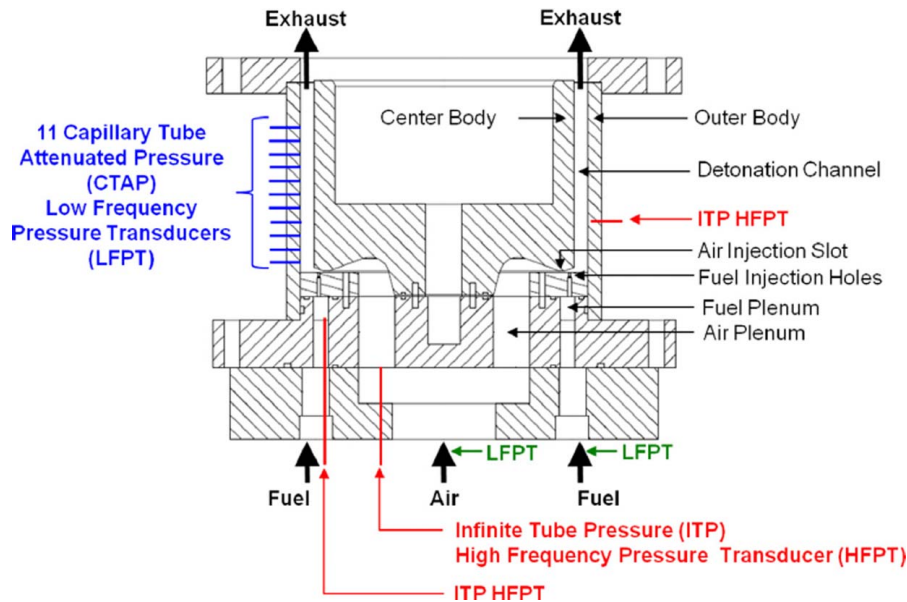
Exhaust
Exhaust
Center Body
Outer Body
Detonation Channel
ITP HFPT
Air Injection Slot
Fuel Injection Holes
Fuel Plenum
Air Plenum
11 Capillary Tube Attenuated Pressure (CTAP) Low Frequency Pressure Transducers (LFPT)
LFPT
LFPT
Fuel
Air
Fuel
Infinite Tube Pressure (ITP)
High Frequency Pressure Transducer (HFPT)
ITP HFPT